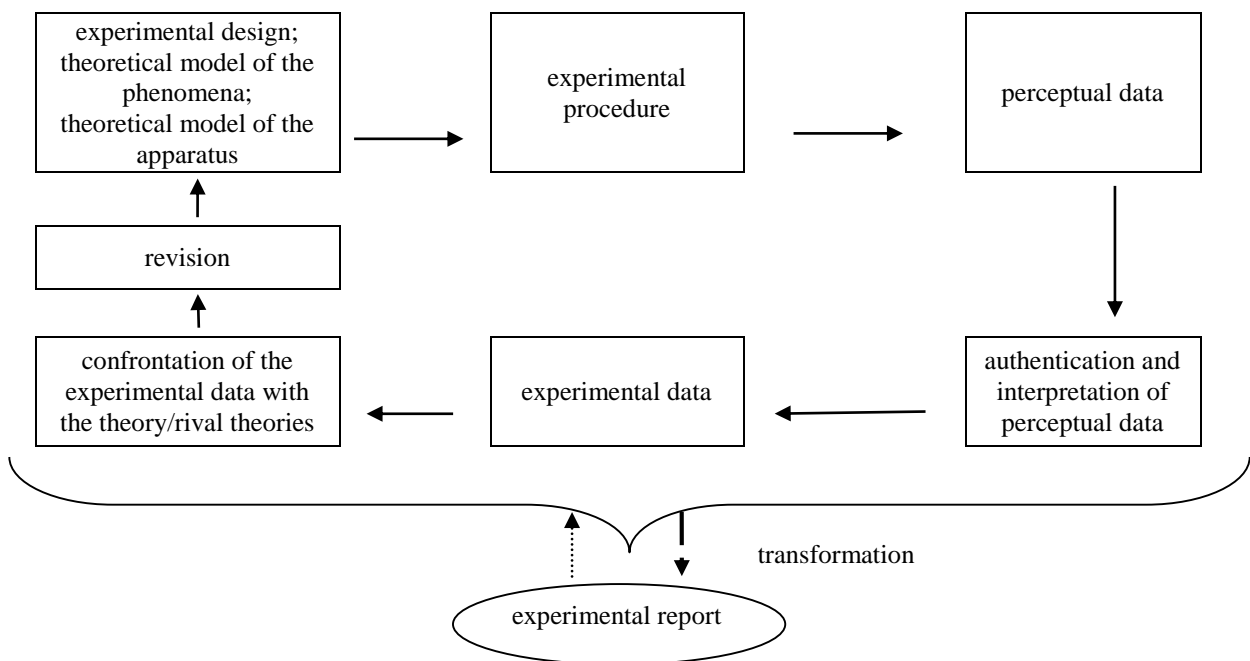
experimental design; theoretical model of the phenomena; theoretical model of the apparatus

experimental procedure

perceptual data

revision

confrontation of the experimental data with the theory/rival theories

experimental data

authentication and interpretation of perceptual data

transformation

experimental report